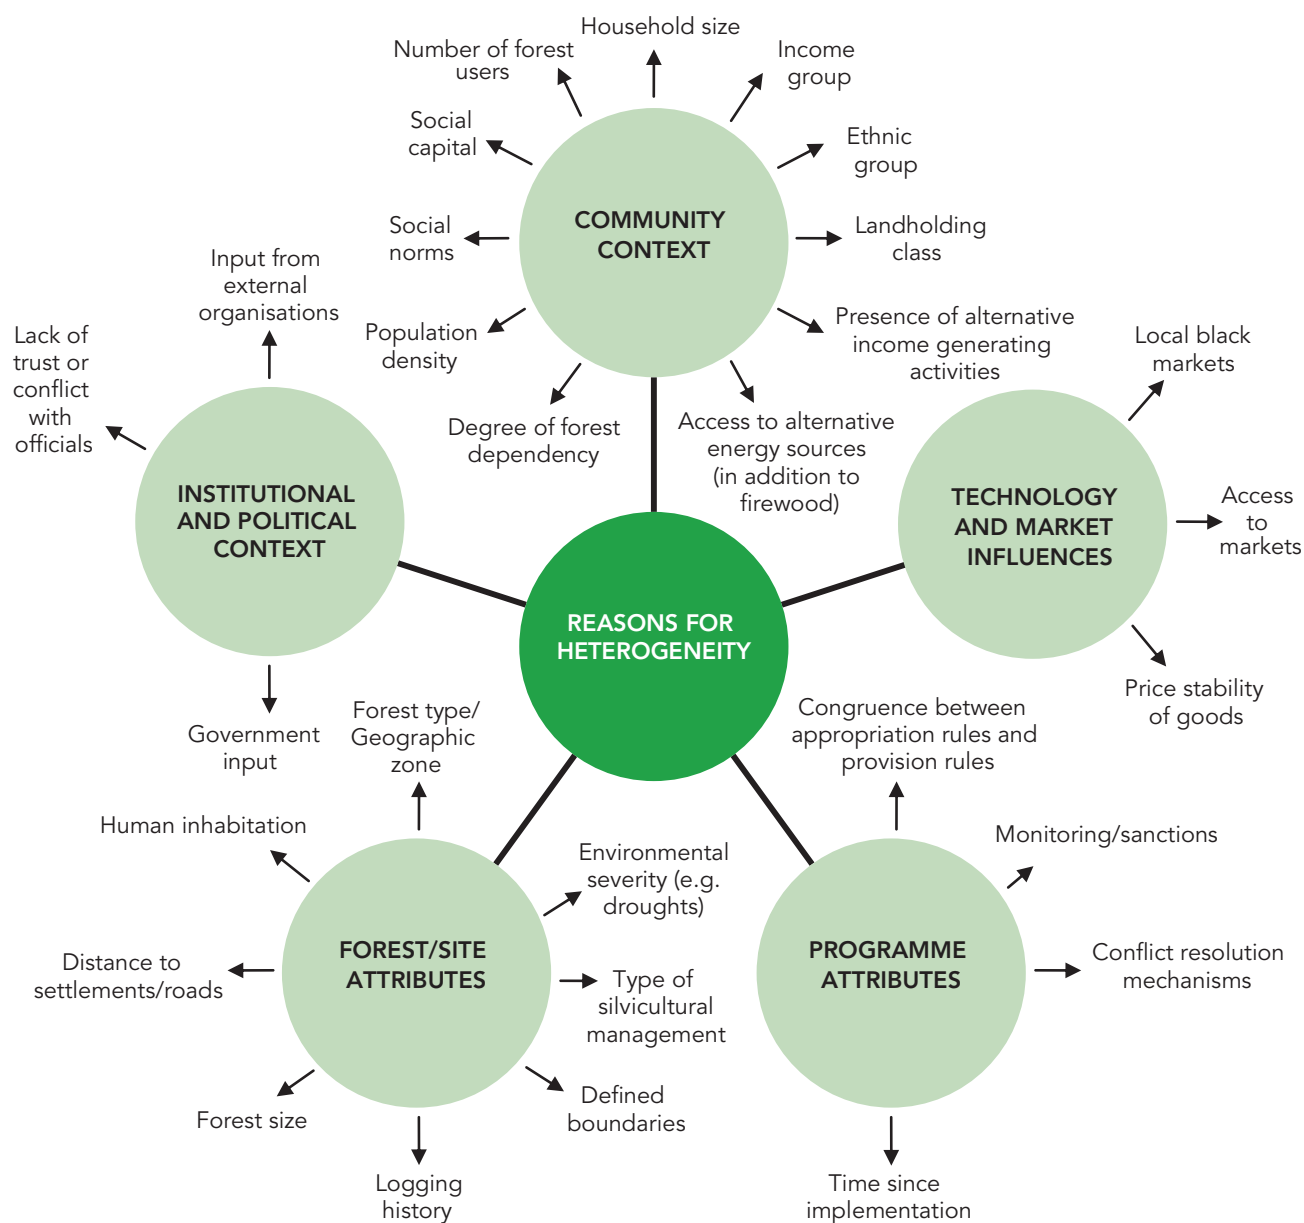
Household size

Number of forest users

Income group

Social capital

Ethnic group

COMMUNITY CONTEXT

Social norms

Landholding class

Input from external organisations

Population density

Presence of alternative income generating activities

Lack of trust or conflict with officials

Degree of forest dependency

Access to alternative energy sources (in addition to firewood)

Local black markets

INSTITUTIONAL AND POLITICAL CONTEXT

TECHNOLOGY AND MARKET INFLUENCES

Access to markets

REASONS FOR HETEROGENEITY

Price stability of goods

Government input

Forest type/ Geographic zone

Congruence between appropriation rules and provision rules

Human inhabitation

Monitoring/sanctions

Environmental severity (e.g. droughts)

FOREST/SITE ATTRIBUTES

PROGRAMME ATTRIBUTES

Distance to settlements/roads

Type of silvicultural management

Conflict resolution mechanisms

Forest size

Defined boundaries

Logging history

Time since implementation